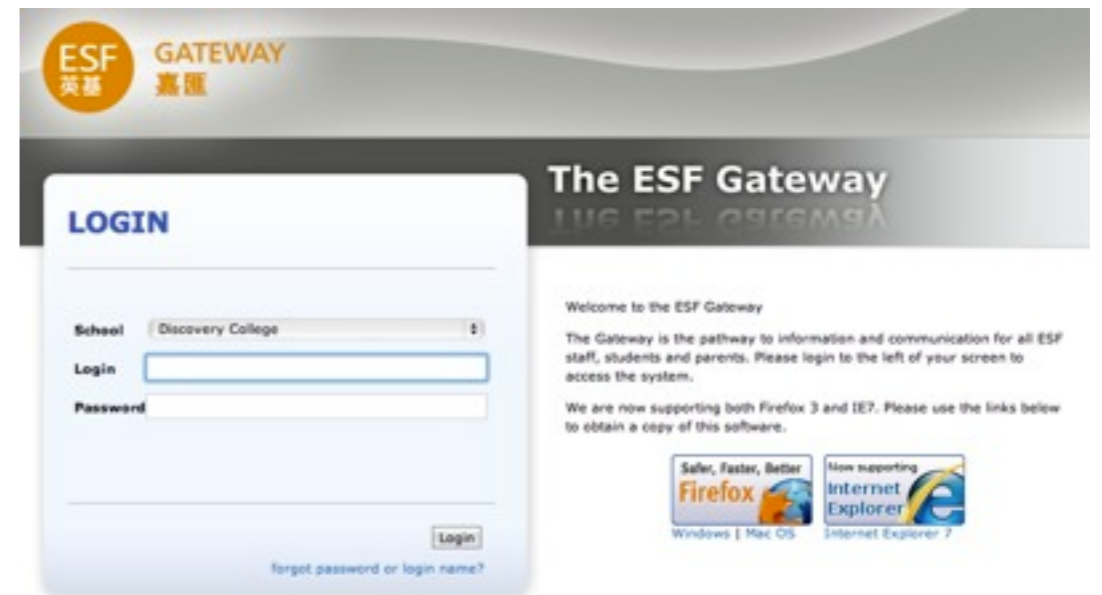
ESF
英基

GATEWAY
嘉匯

The ESF Gateway

LOGIN

School Discovery College
Login
Password

Login

forgot password or login name?

Welcome to the ESF Gateway

The Gateway is the pathway to information and communication for all ESF staff, students and parents. Please login to the left of your screen to access the system.

We are now supporting both Firefox 3 and IE7. Please use the links below to obtain a copy of this software.

Safer, Faster, Better
Firefox
Windows | Mac OS

Now supporting
Internet
Explorer
Internet Explorer 7